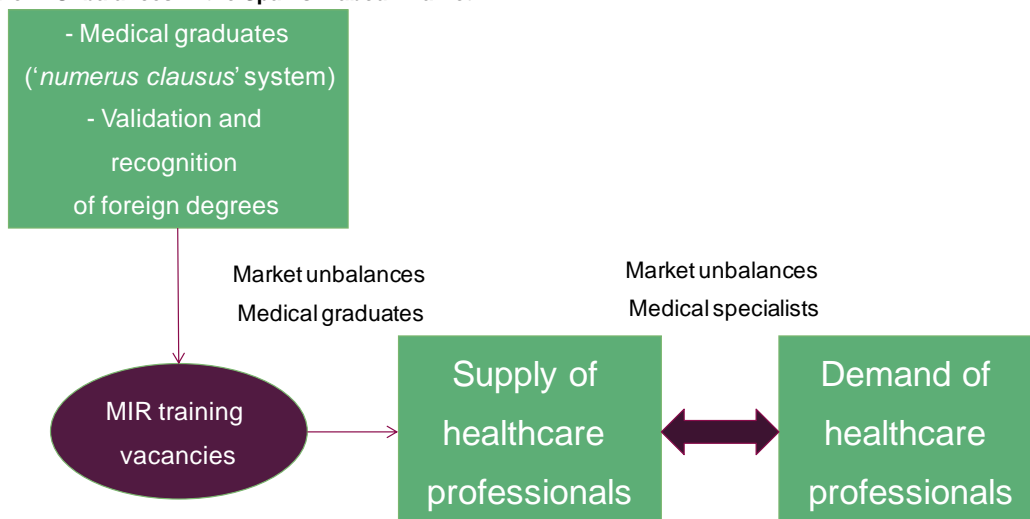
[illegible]

- Medical graduates ('*numerus clausus*' system)
- Validation and recognition of foreign degrees

Market unbalances
Medical graduates

Market unbalances
Medical specialists

MIR training vacancies

Supply of healthcare professionals

Demand of healthcare professionals